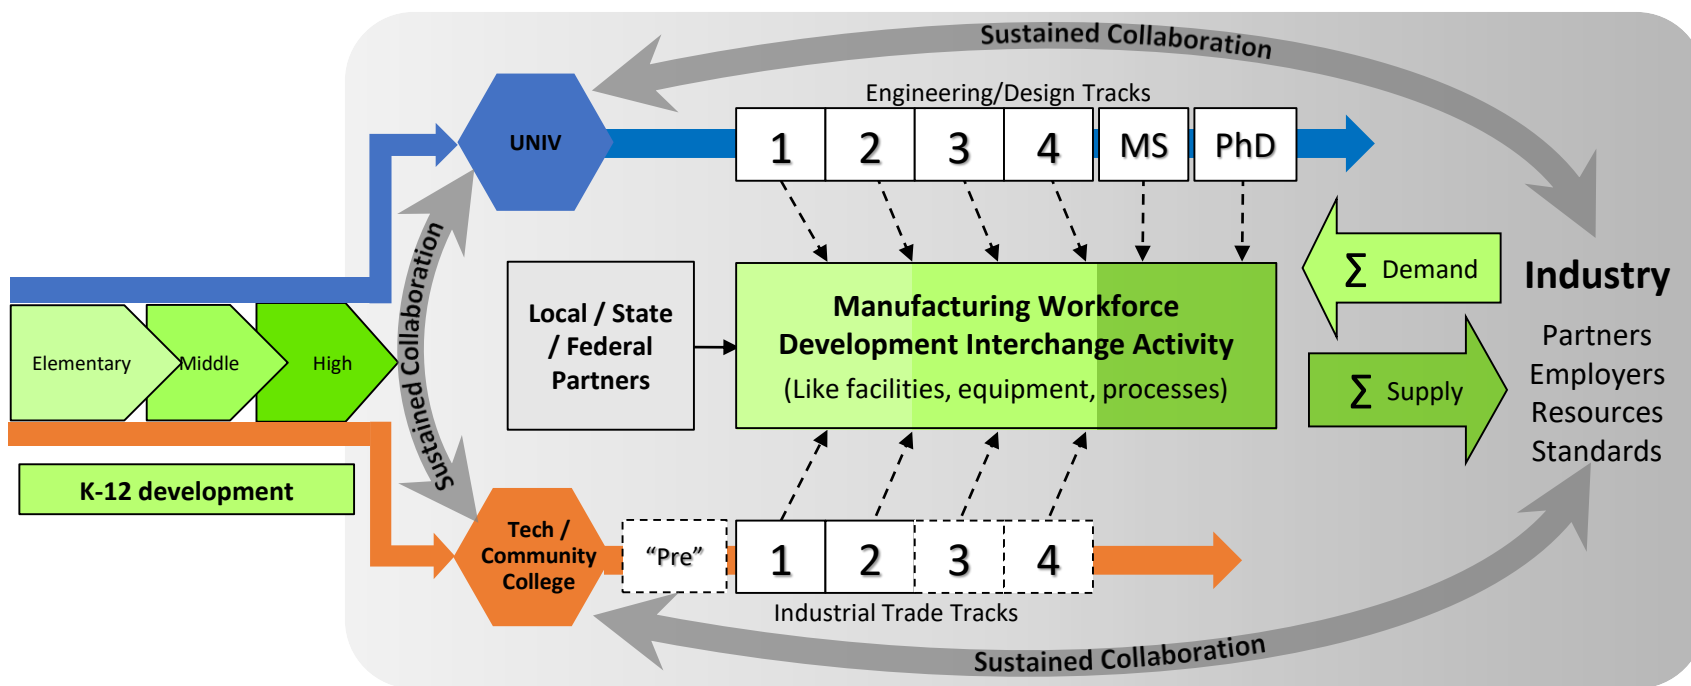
Sustained Collaboration

Engineering/Design Tracks

UNIV

| 1 | 2 | 3 | 4 | MS | PhD |
|---|---|---|---|---|---|

Sustained Collaboration

Elementary

Middle

High

K-12 development

Local / State / Federal Partners

Manufacturing Workforce Development Interchange Activity

(Like facilities, equipment, processes)

$\sum$ Demand

$\sum$ Supply

Industry

Partners
Employers
Resources
Standards

Tech / Community College

“Pre”

| 1 | 2 | 3 | 4 |
|---|---|---|---|

Industrial Trade Tracks

Sustained Collaboration